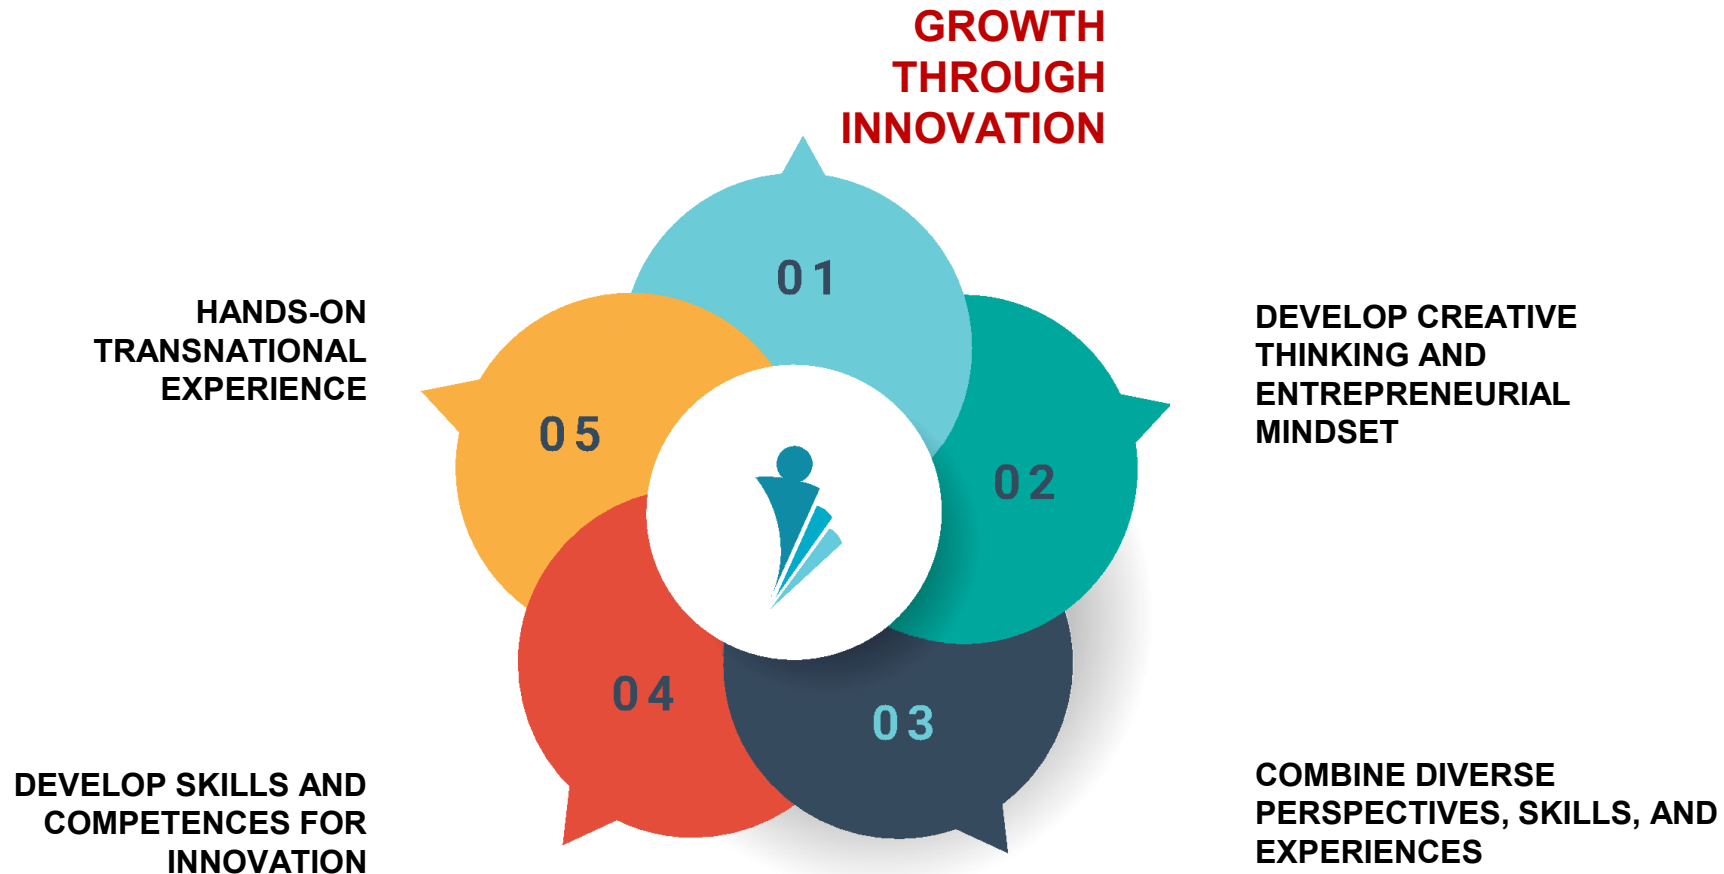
GROWTH THROUGH INNOVATION

01

DEVELOP CREATIVE THINKING AND ENTREPRENEURIAL MINDSET

02

COMBINE DIVERSE PERSPECTIVES, SKILLS, AND EXPERIENCES

03

DEVELOP SKILLS AND COMPETENCES FOR INNOVATION

04

HANDS-ON TRANSNATIONAL EXPERIENCE

05